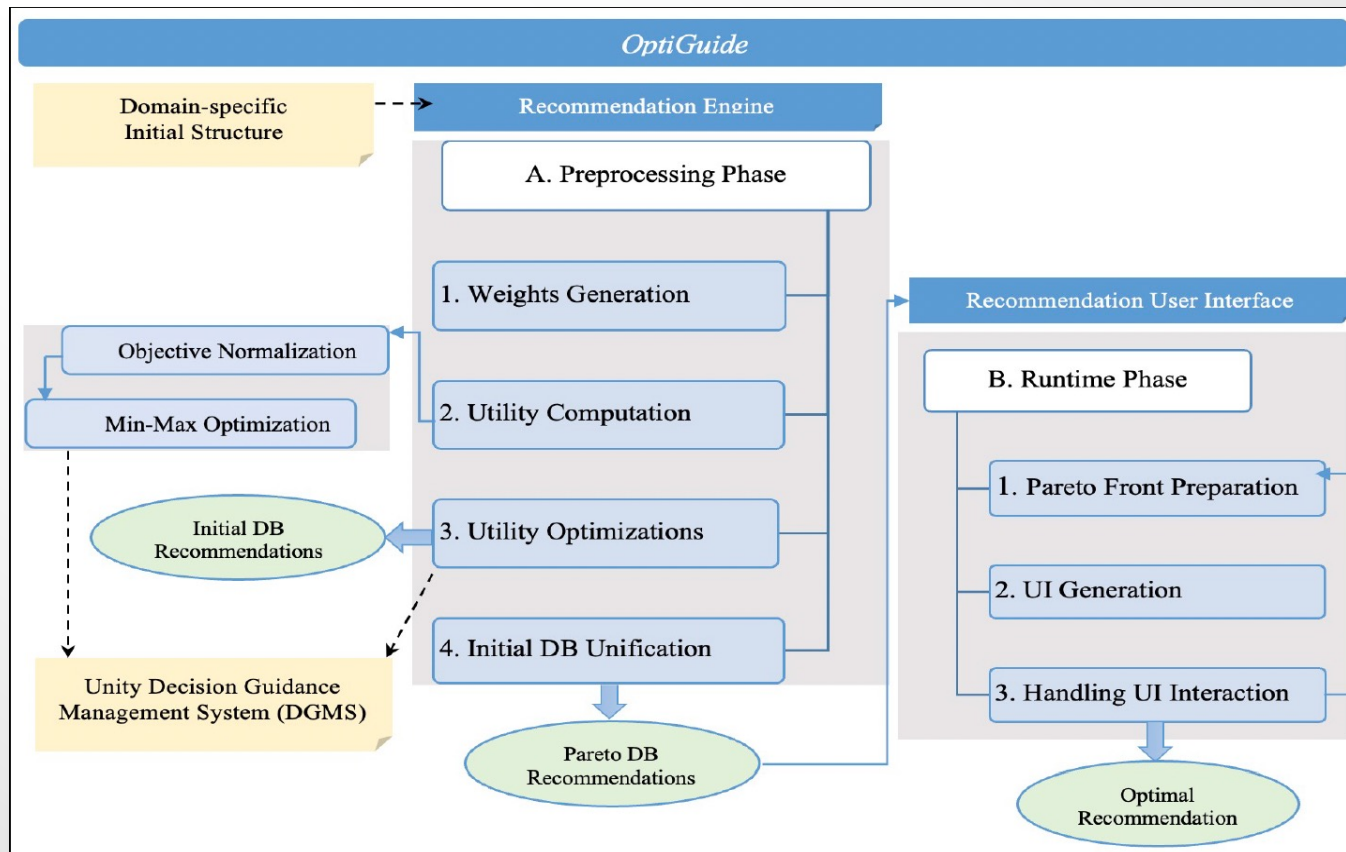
OptiGuide

Domain-specific Initial Structure

Recommendation Engine

A. Preprocessing Phase

1. Weights Generation

Objective Normalization

Min-Max Optimization

2. Utility Computation

Initial DB Recommendations

3. Utility Optimizations

4. Initial DB Unification

Unity Decision Guidance Management System (DGMS)

Pareto DB Recommendations

Recommendation User Interface

B. Runtime Phase

1. Pareto Front Preparation

2. UI Generation

3. Handling UI Interaction

Optimal Recommendation